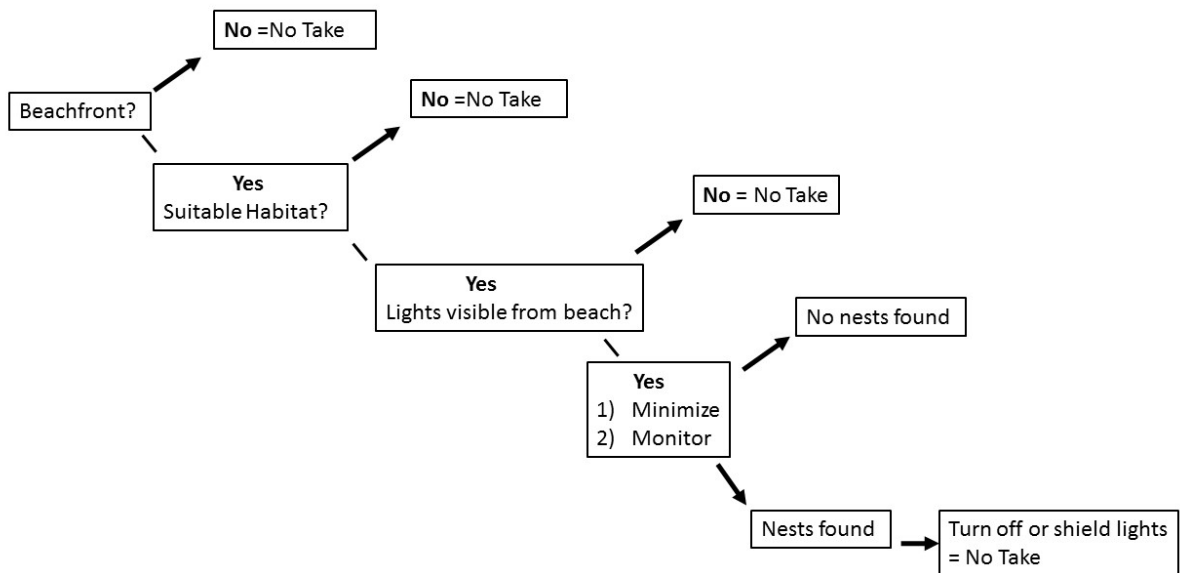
Beachfront?

No =No Take

Yes
Suitable Habitat?

No =No Take

Yes
Lights visible from beach?

No = No Take

Yes
1) Minimize
2) Monitor

No nests found

Nests found

Turn off or shield lights = No Take